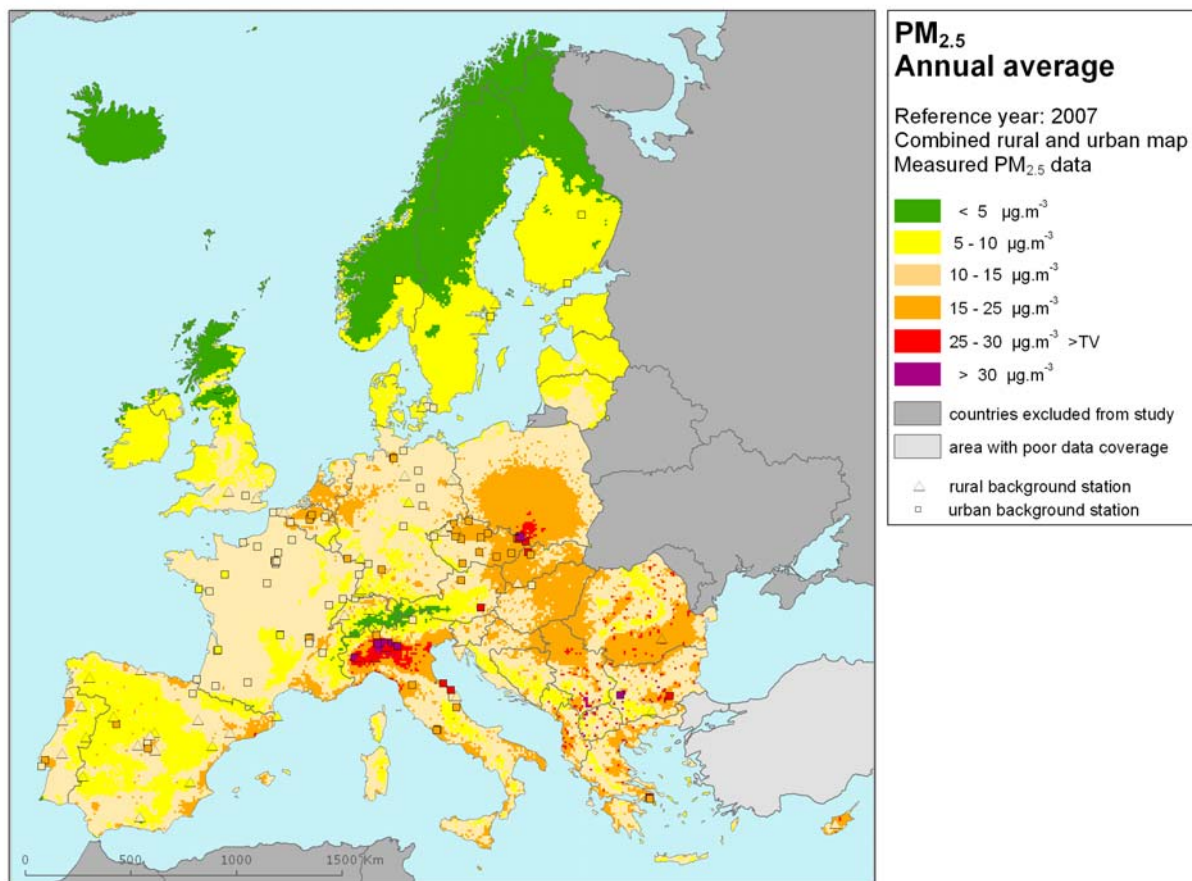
$PM_{2.5}$
Annual average

Reference year: 2007
Combined rural and urban map
Measured $PM_{2.5}$ data

< 5 $\mu g.m^{-3}$
5 - 10 $\mu g.m^{-3}$
10 - 15 $\mu g.m^{-3}$
15 - 25 $\mu g.m^{-3}$
25 - 30 $\mu g.m^{-3}$ >TV
> 30 $\mu g.m^{-3}$
countries excluded from study
area with poor data coverage
rural background station
urban background station

0 500 1000 1500 Km